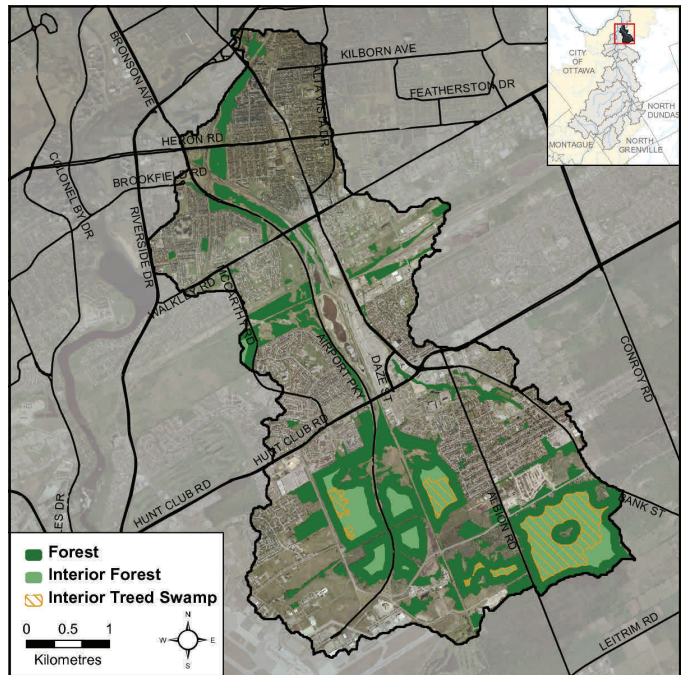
KILBORN AVE
BRONSON AVE
ALTA VISTA DR
FEATHERSTON DR
HERON RD
COLONEL BY DR
BROOKFIELD RD
RIVERSIDE DR
WALKLEY RD
MCCARTHY RD
AIRPORT PKY
DAZE ST
CONROY RD
HUNT CLUB RD
HUNT CLUB RD
ALBION RD
BANK ST
LEITRIM RD
CITY OF OTTAWA
NORTH DUNDAS
MONTAGUE
NORTH GRENVILLE
Forest
Interior Forest
Interior Treed Swamp
0 0.5 1
Kilometres
N
W
E
S